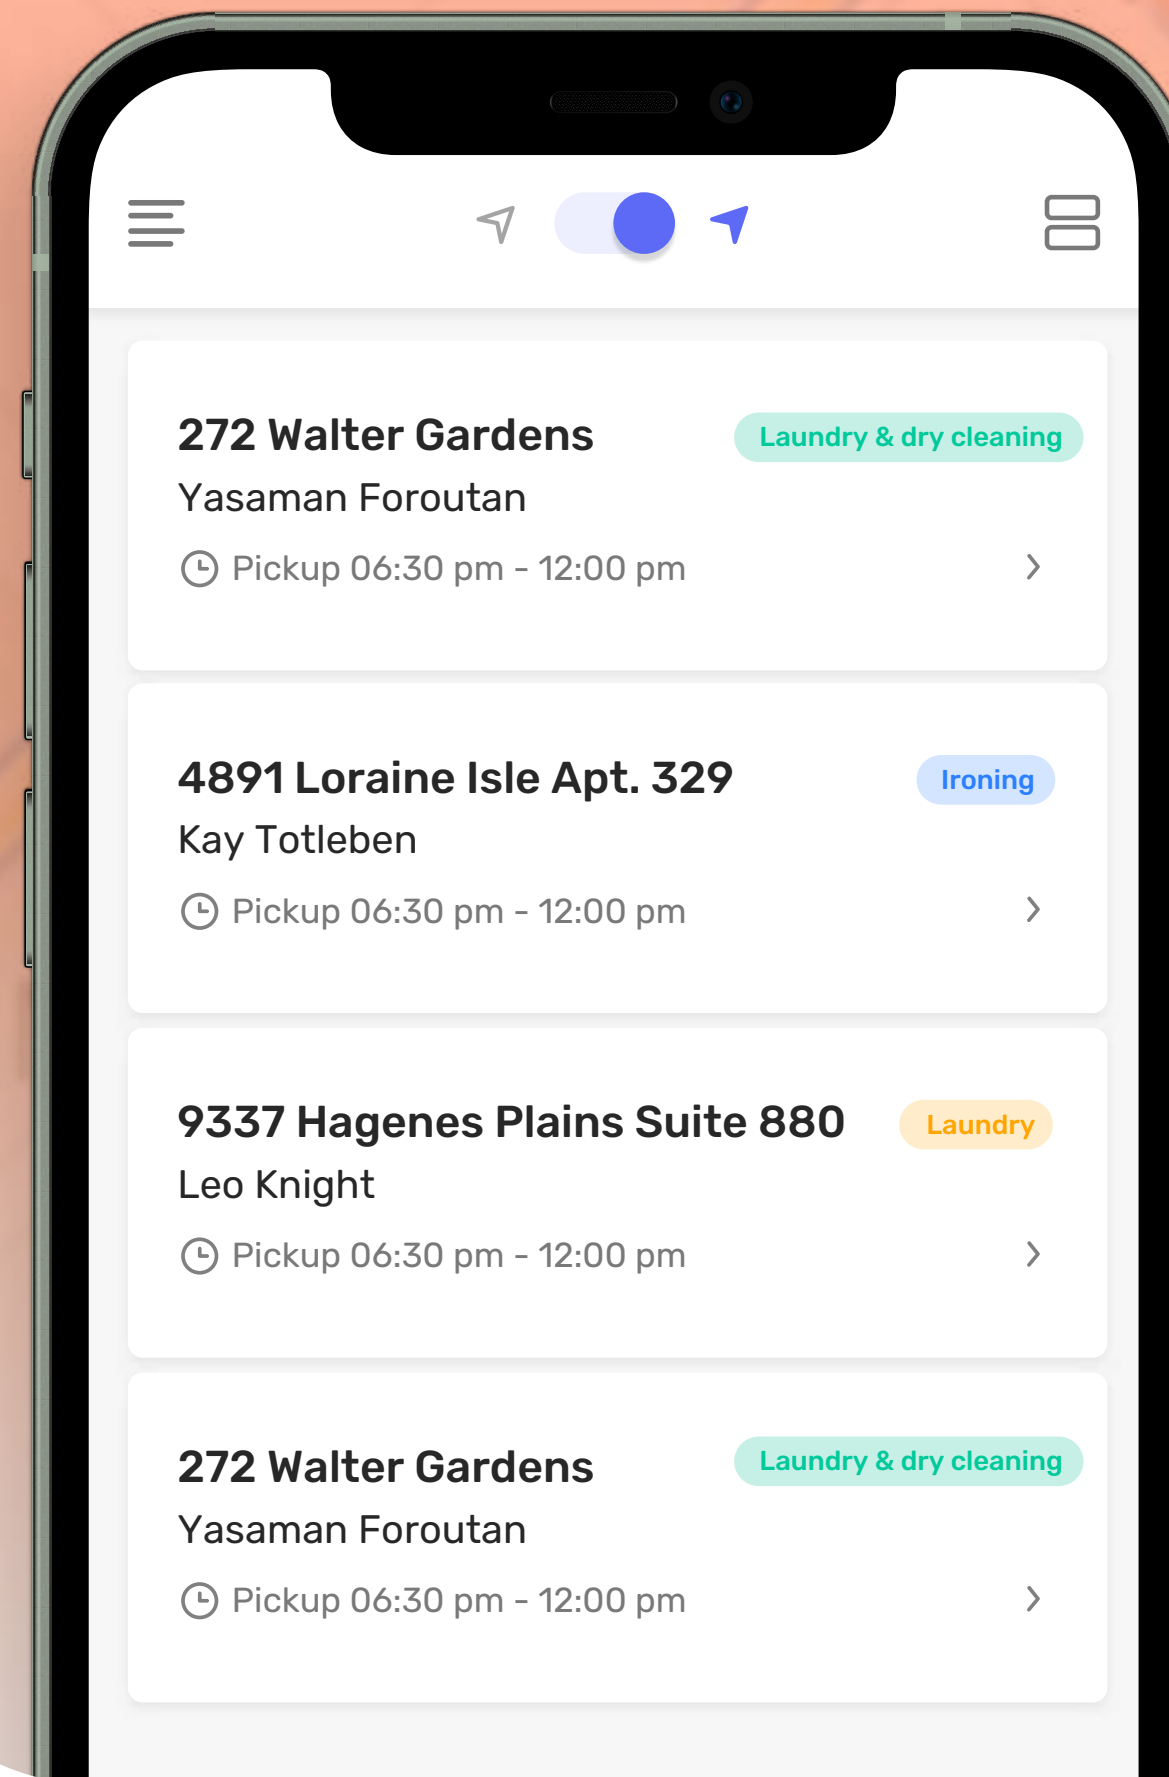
272 Walter Gardens
Laundry & dry cleaning
Yasaman Foroutan
Pickup 06:30 pm - 12:00 pm

4891 Loraine Isle Apt. 329
Ironing
Kay Totleben
Pickup 06:30 pm - 12:00 pm

9337 Hagenes Plains Suite 880
Laundry
Leo Knight
Pickup 06:30 pm - 12:00 pm

272 Walter Gardens
Laundry & dry cleaning
Yasaman Foroutan
Pickup 06:30 pm - 12:00 pm